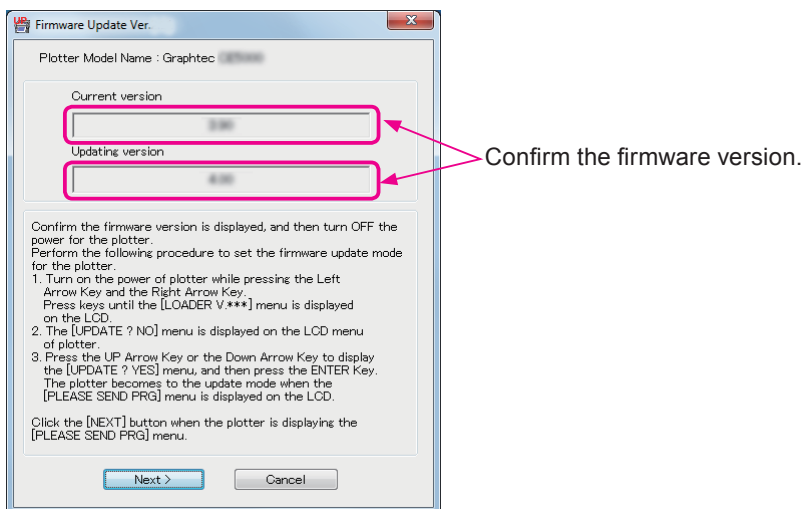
Firmware Update Ver.

Plotter Model Name : Graphtec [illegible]

Current version

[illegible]

Updating version

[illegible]

Confirm the firmware version.

Confirm the firmware version is displayed, and then turn OFF the power for the plotter.
Perform the following procedure to set the firmware update mode for the plotter.
1. Turn on the power of plotter while pressing the Left Arrow Key and the Right Arrow Key.
Press keys until the [LOADER V.***] menu is displayed on the LCD.
2. The [UPDATE ? NO] menu is displayed on the LCD menu of plotter.
3. Press the UP Arrow Key or the Down Arrow Key to display the [UPDATE ? YES] menu, and then press the ENTER Key.
The plotter becomes to the update mode when the [PLEASE SEND PRG] menu is displayed on the LCD.

Click the [NEXT] button when the plotter is displaying the [PLEASE SEND PRG] menu.

Next >

Cancel